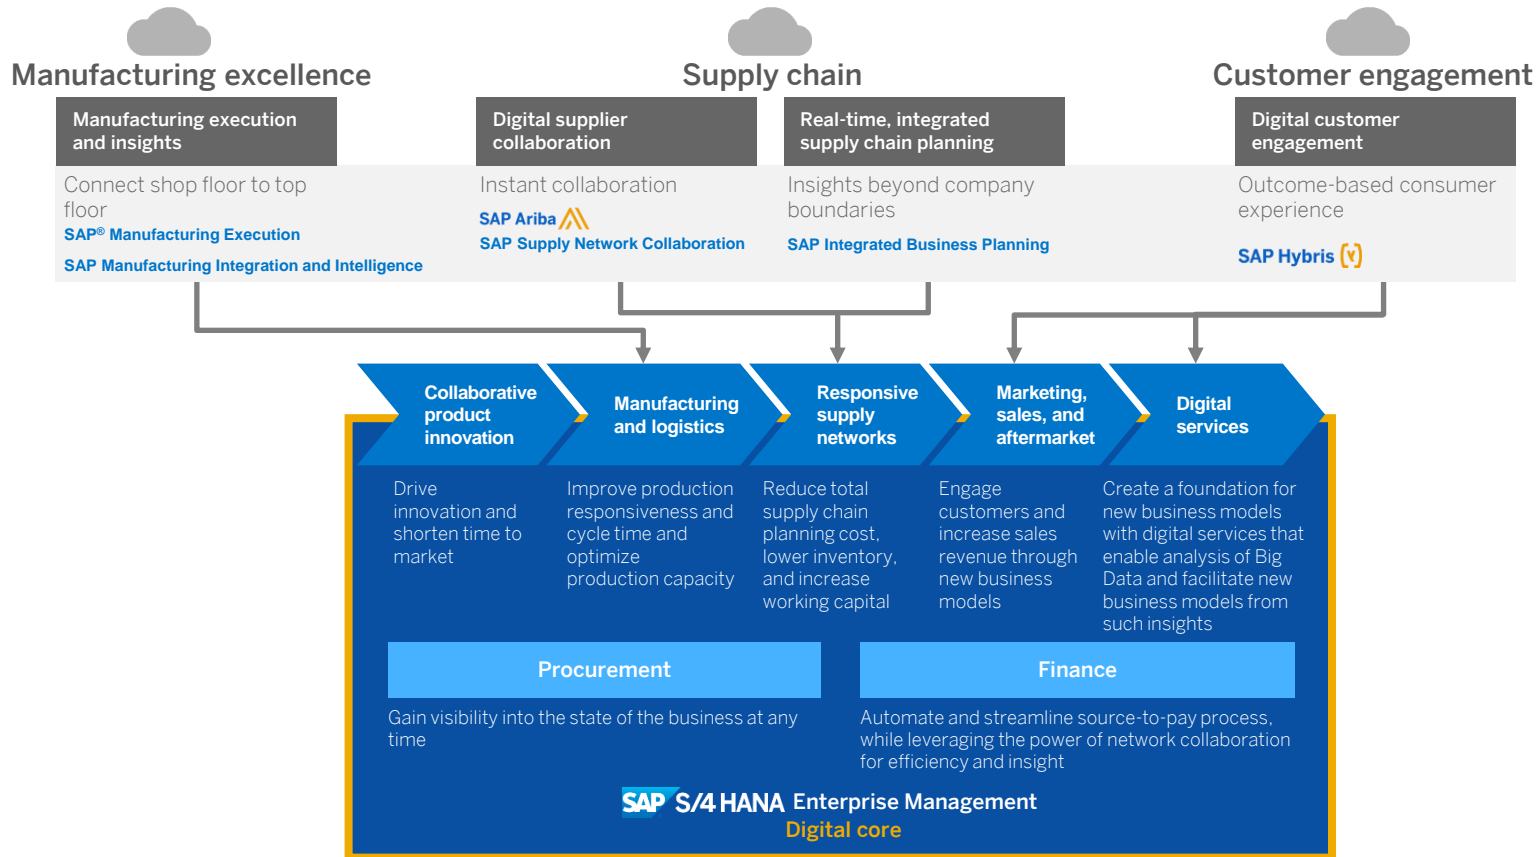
Manufacturing excellence

Supply chain

Customer engagement

Manufacturing execution and insights

Connect shop floor to top floor

SAP® Manufacturing Execution

SAP Manufacturing Integration and Intelligence

Digital supplier collaboration

Instant collaboration

SAP Ariba

SAP Supply Network Collaboration

Real-time, integrated supply chain planning

Insights beyond company boundaries

SAP Integrated Business Planning

Digital customer engagement

Outcome-based consumer experience

SAP Hybris

Collaborative product innovation

Manufacturing and logistics

Responsive supply networks

Marketing, sales, and aftermarket

Digital services

Drive innovation and shorten time to market

Improve production responsiveness and cycle time and optimize production capacity

Reduce total supply chain planning cost, lower inventory, and increase working capital

Engage customers and increase sales revenue through new business models

Create a foundation for new business models with digital services that enable analysis of Big Data and facilitate new business models from such insights

Procurement

Gain visibility into the state of the business at any time

Finance

Automate and streamline source-to-pay process, while leveraging the power of network collaboration for efficiency and insight

SAP S/4 HANA Enterprise Management

Digital core